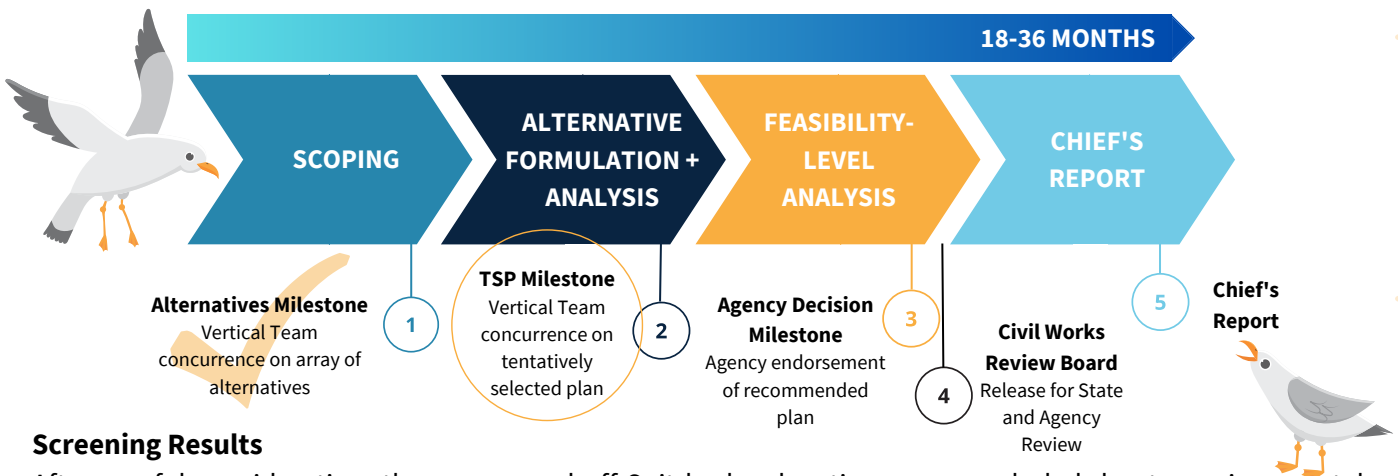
18-36 MONTHS

SCOPING

ALTERNATIVE FORMULATION + ANALYSIS

FEASIBILITY-LEVEL ANALYSIS

CHIEF'S REPORT

1

Alternatives Milestone
Vertical Team concurrence on array of alternatives

TSP Milestone
Vertical Team concurrence on tentatively selected plan

2

Agency Decision Milestone
Agency endorsement of recommended plan

3

4

Civil Works Review Board
Release for State and Agency Review

5

Chief's Report

Screening Results

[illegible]